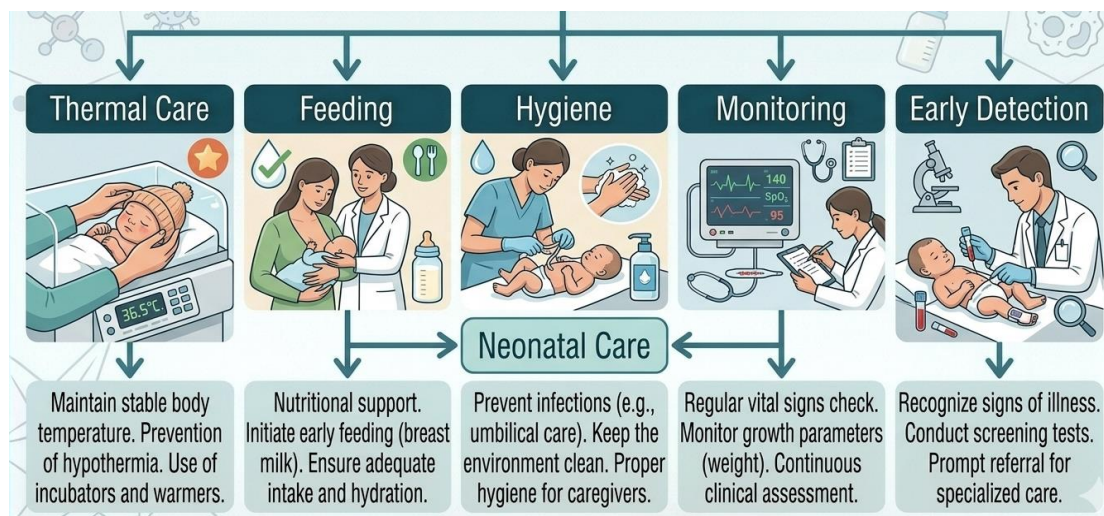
Thermal Care

36.5°C

Maintain stable body temperature. Prevention of hypothermia. Use of incubators and warmers.

Feeding

Nutritional support. Initiate early feeding (breast milk). Ensure adequate intake and hydration.

Hygiene

Prevent infections (e.g., umbilical care). Keep the environment clean. Proper hygiene for caregivers.

Monitoring

140
$SpO_2$
95

Regular vital signs check. Monitor growth parameters (weight). Continuous clinical assessment.

Early Detection

Recognize signs of illness. Conduct screening tests. Prompt referral for specialized care.

Neonatal Care